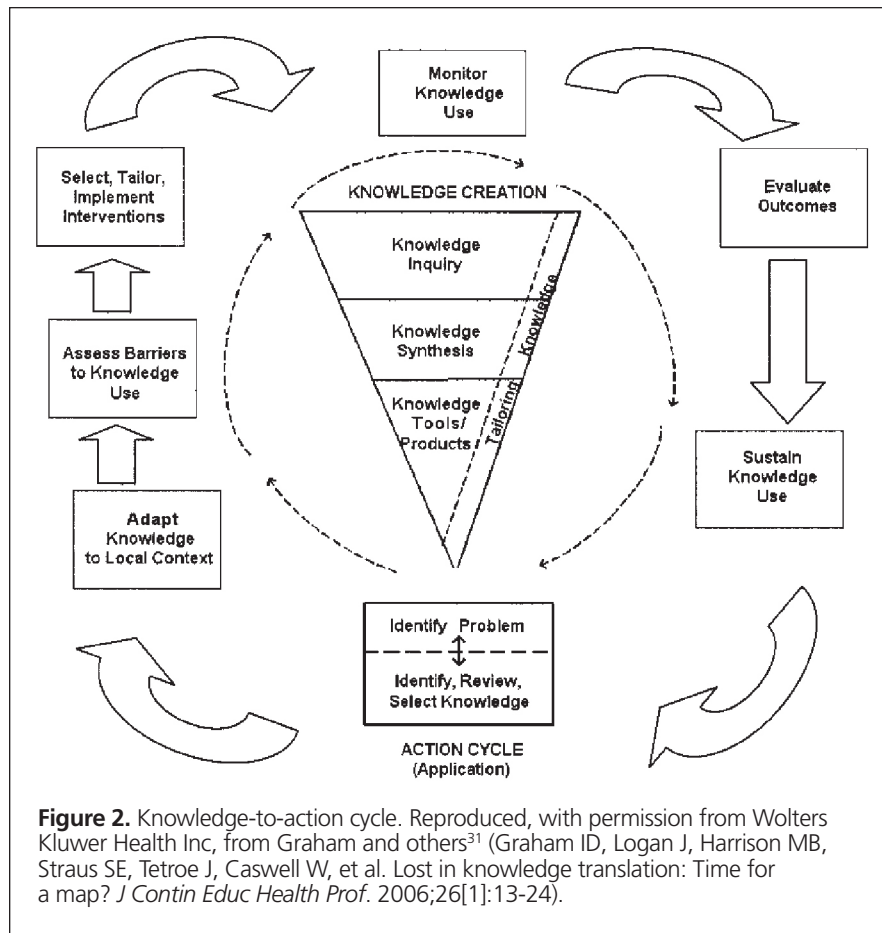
Monitor Knowledge Use

Select, Tailor, Implement Interventions

KNOWLEDGE CREATION

Knowledge Inquiry

Knowledge Synthesis

Knowledge Tools/ Products

Tailoring Knowledge

Evaluate Outcomes

Assess Barriers to Knowledge Use

Sustain Knowledge Use

Adapt Knowledge to Local Context

Identify Problem

Identify, Review, Select Knowledge

ACTION CYCLE (Application)

**Figure 2.** Knowledge-to-action cycle. Reproduced, with permission from Wolters Kluwer Health Inc, from Graham and others$^{31}$ (Graham ID, Logan J, Harrison MB, Straus SE, Tetroe J, Caswell W, et al. Lost in knowledge translation: Time for a map? *J Contin Educ Health Prof*. 2006;26[1]:13-24).